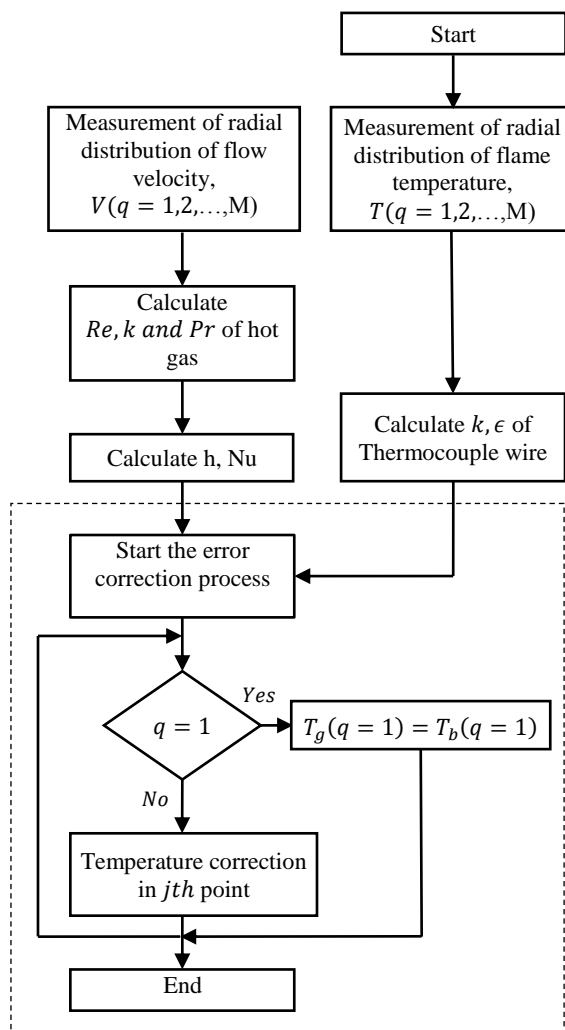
Start

Measurement of radial distribution of flow velocity, $V(q = 1,2,\ldots,M)$

Measurement of radial distribution of flame temperature, $T(q = 1,2,\ldots,M)$

Calculate $Re, k$ and $Pr$ of hot gas

Calculate $k, \epsilon$ of Thermocouple wire

Calculate h, Nu

Start the error correction process

$q = 1$

Yes

$T_g(q = 1) = T_b(q = 1)$

No

Temperature correction in $jth$ point

End